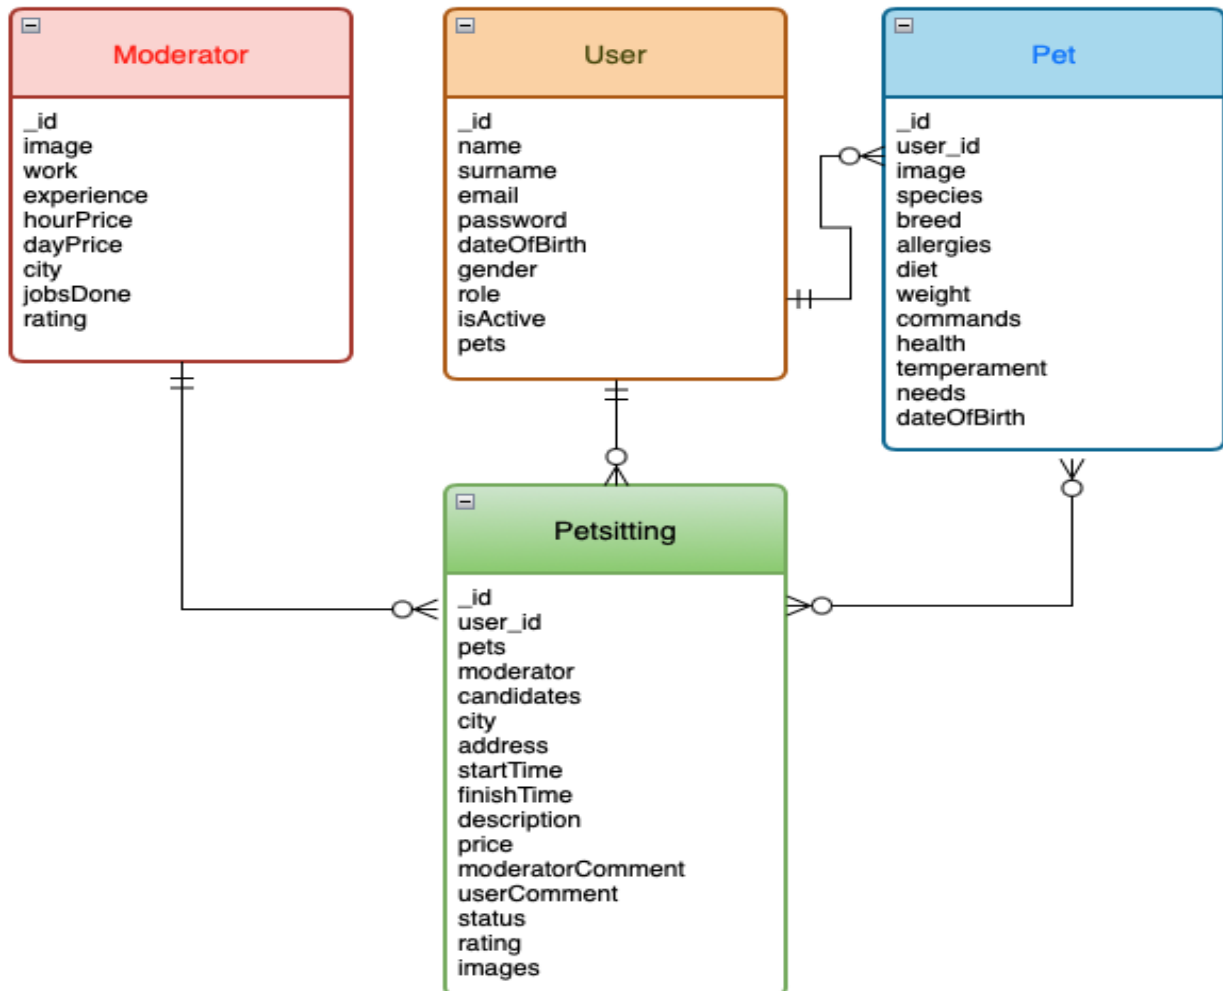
Moderator

_id
image
work
experience
hourPrice
dayPrice
city
jobsDone
rating

User

_id
name
surname
email
password
dateOfBirth
gender
role
isActive
pets

Pet

_id
user_id
image
species
breed
allergies
diet
weight
commands
health
temperament
needs
dateOfBirth

Petsitting

_id
user_id
pets
moderator
candidates
city
address
startTime
finishTime
description
price
moderatorComment
userComment
status
rating
images